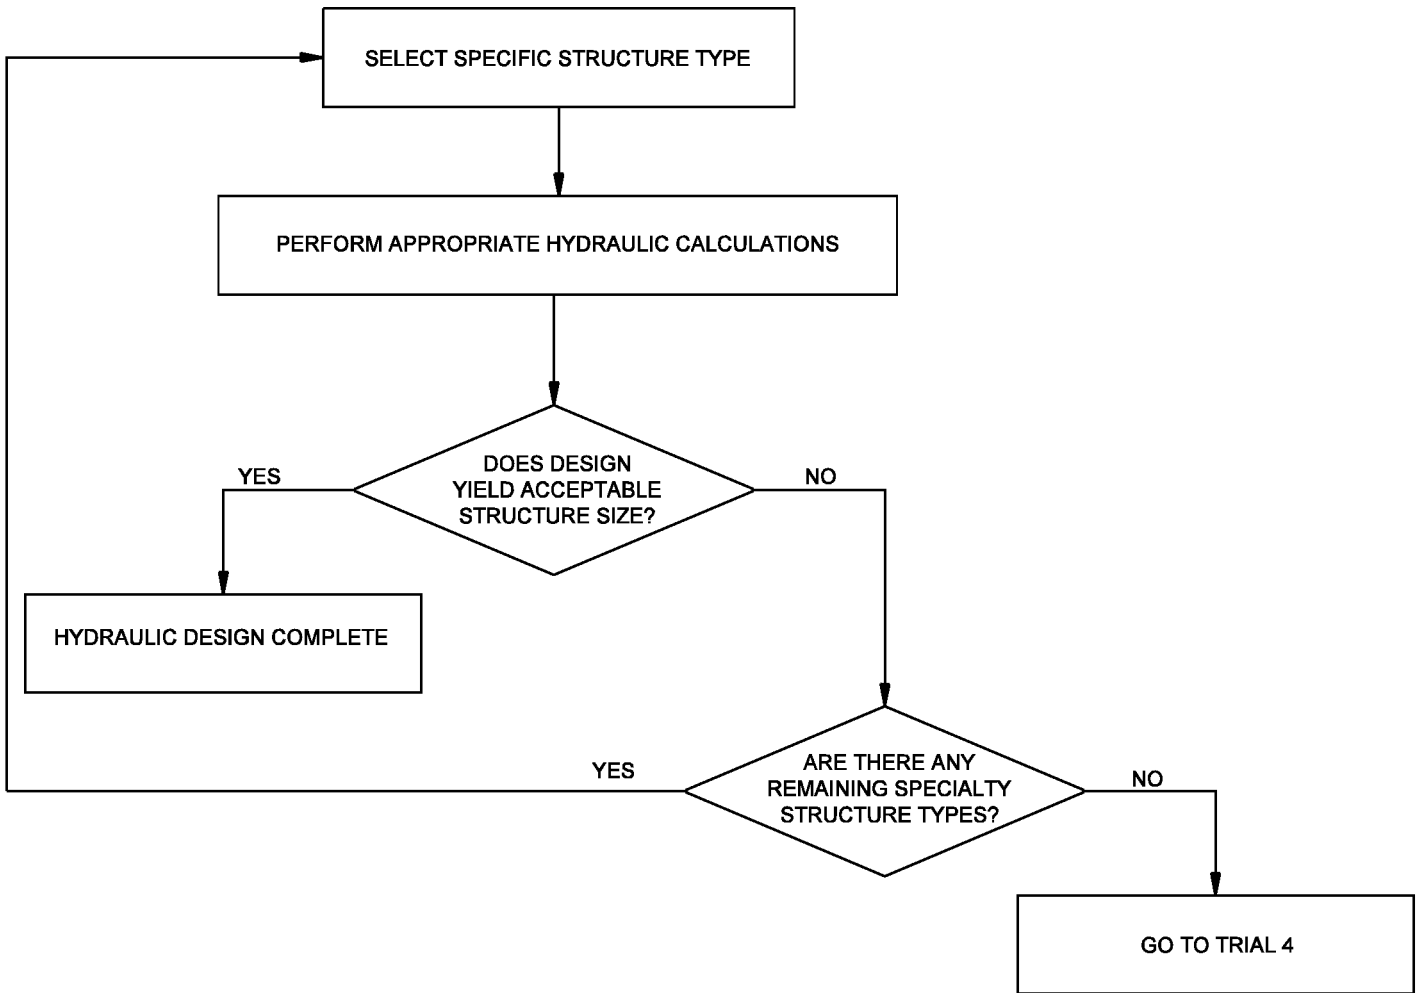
SELECT SPECIFIC STRUCTURE TYPE

PERFORM APPROPRIATE HYDRAULIC CALCULATIONS

DOES DESIGN YIELD ACCEPTABLE STRUCTURE SIZE?

YES

NO

HYDRAULIC DESIGN COMPLETE

YES

ARE THERE ANY REMAINING SPECIALTY STRUCTURE TYPES?

NO

GO TO TRIAL 4